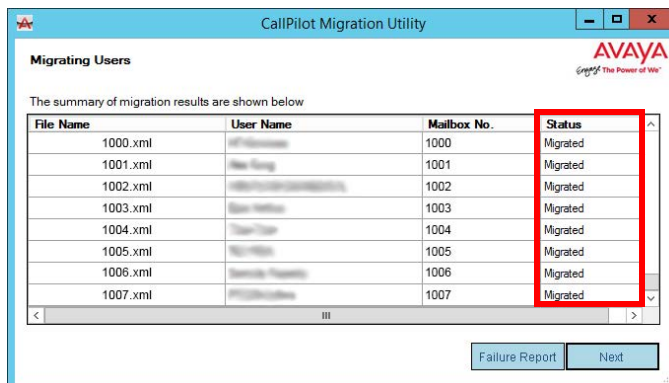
CallPilot Migration Utility

Migrating Users

AVAYA
Engage The Power of We

The summary of migration results are shown below

| File Name | User Name | Mailbox No. | Status |
|---|---|---|---|
| 1000.xml | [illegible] | 1000 | Migrated |
| 1001.xml | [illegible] | 1001 | Migrated |
| 1002.xml | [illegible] | 1002 | Migrated |
| 1003.xml | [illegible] | 1003 | Migrated |
| 1004.xml | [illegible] | 1004 | Migrated |
| 1005.xml | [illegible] | 1005 | Migrated |
| 1006.xml | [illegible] | 1006 | Migrated |
| 1007.xml | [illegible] | 1007 | Migrated |

Failure Report
Next